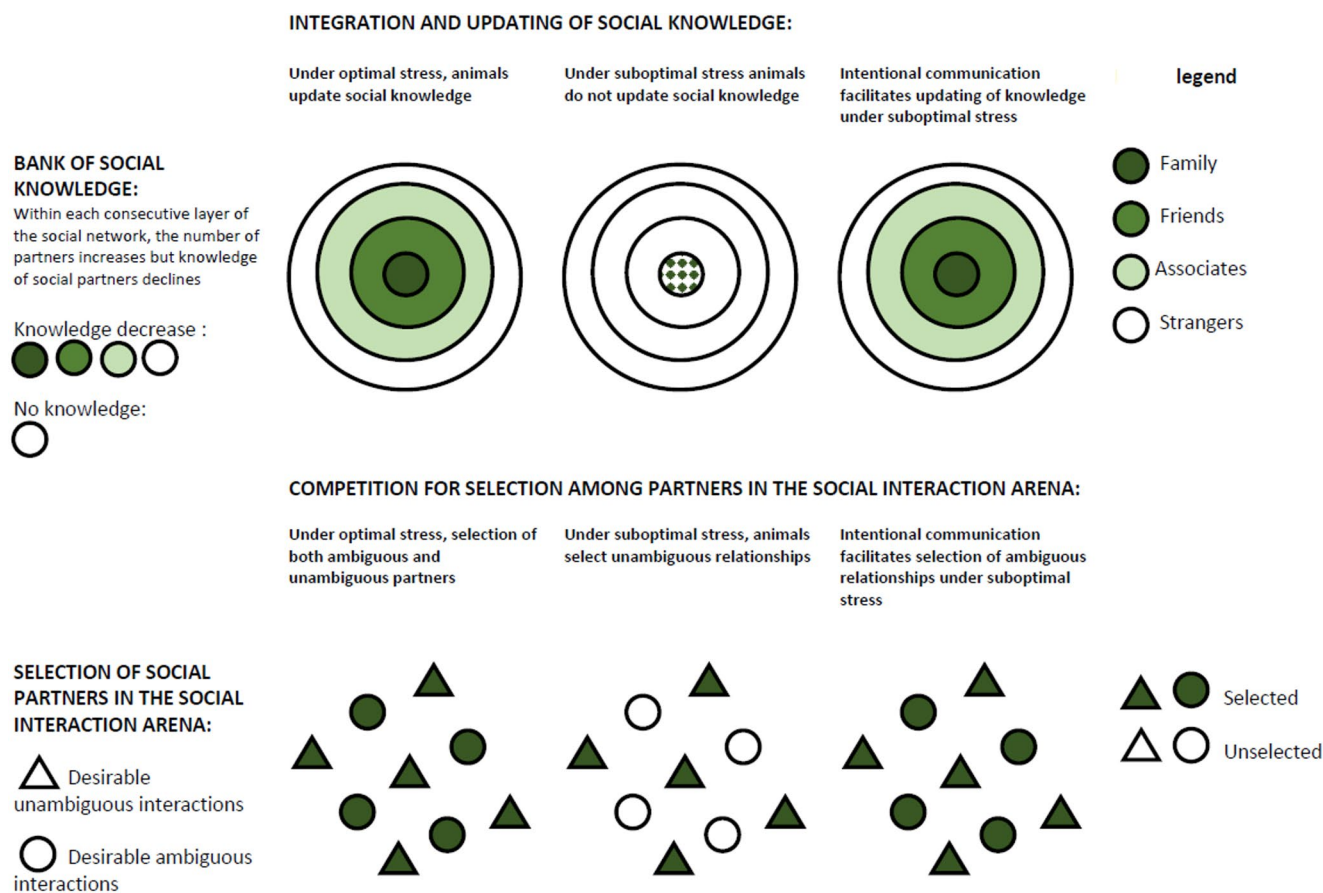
INTEGRATION AND UPDATING OF SOCIAL KNOWLEDGE:

Under optimal stress, animals update social knowledge

Under suboptimal stress animals do not update social knowledge

Intentional communication facilitates updating of knowledge under suboptimal stress

legend

BANK OF SOCIAL KNOWLEDGE:
Within each consecutive layer of the social network, the number of partners increases but knowledge of social partners declines

Knowledge decrease :

No knowledge:

Family

Friends

Associates

Strangers

COMPETITION FOR SELECTION AMONG PARTNERS IN THE SOCIAL INTERACTION ARENA:

Under optimal stress, selection of both ambiguous and unambiguous partners

Under suboptimal stress, animals select unambiguous relationships

Intentional communication facilitates selection of ambiguous relationships under suboptimal stress

SELECTION OF SOCIAL PARTNERS IN THE SOCIAL INTERACTION ARENA:

Desirable unambiguous interactions

Desirable ambiguous interactions

Selected

Unselected